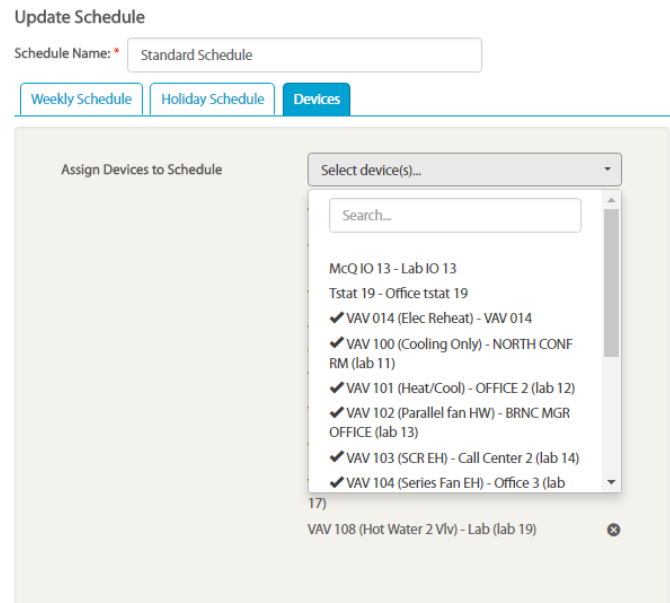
Update Schedule

Schedule Name: *

Standard Schedule

Weekly Schedule

Holiday Schedule

Devices

Assign Devices to Schedule

Select device(s)...

Search...

McQ IO 13 - Lab IO 13

Tstat 19 - Office tstat 19

✔VAV 014 (Elec Reheat) - VAV 014

✔VAV 100 (Cooling Only) - NORTH CONF RM (lab 11)

✔VAV 101 (Heat/Cool) - OFFICE 2 (lab 12)

✔VAV 102 (Parallel fan HW) - BRNC MGR OFFICE (lab 13)

✔VAV 103 (SCR EH) - Call Center 2 (lab 14)

✔VAV 104 (Series Fan EH) - Office 3 (lab

17)

VAV 108 (Hot Water 2 Vlv) - Lab (lab 19)